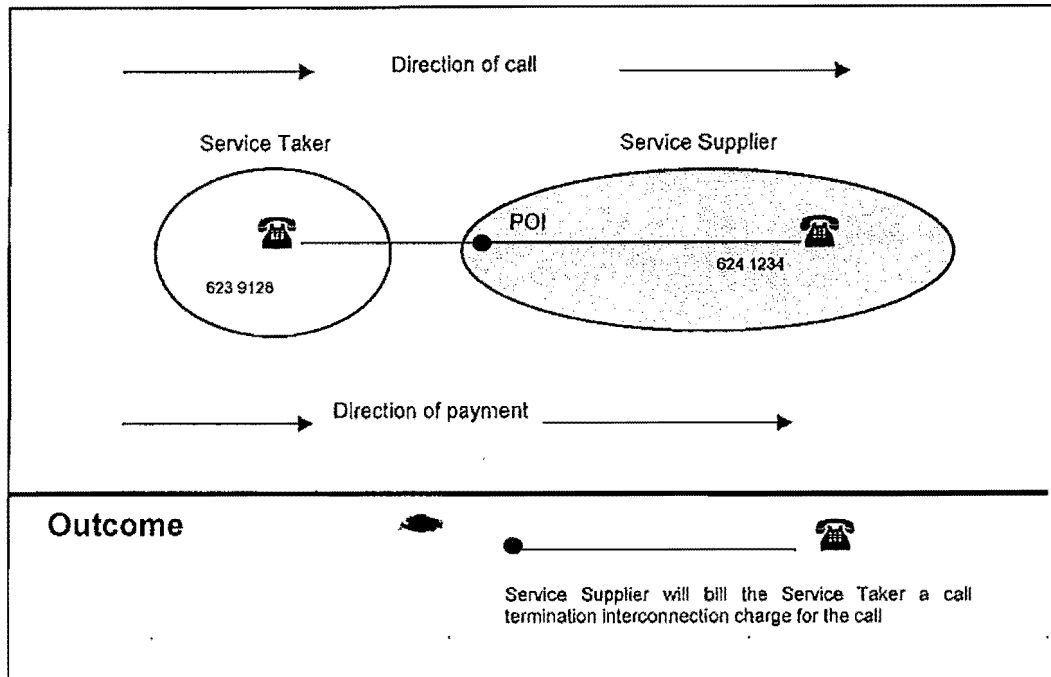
Direction of call

Service Taker

Service Supplier

POI

623 9126

624 1234

Direction of payment

Outcome

Service Supplier will bill the Service Taker a call termination interconnection charge for the call